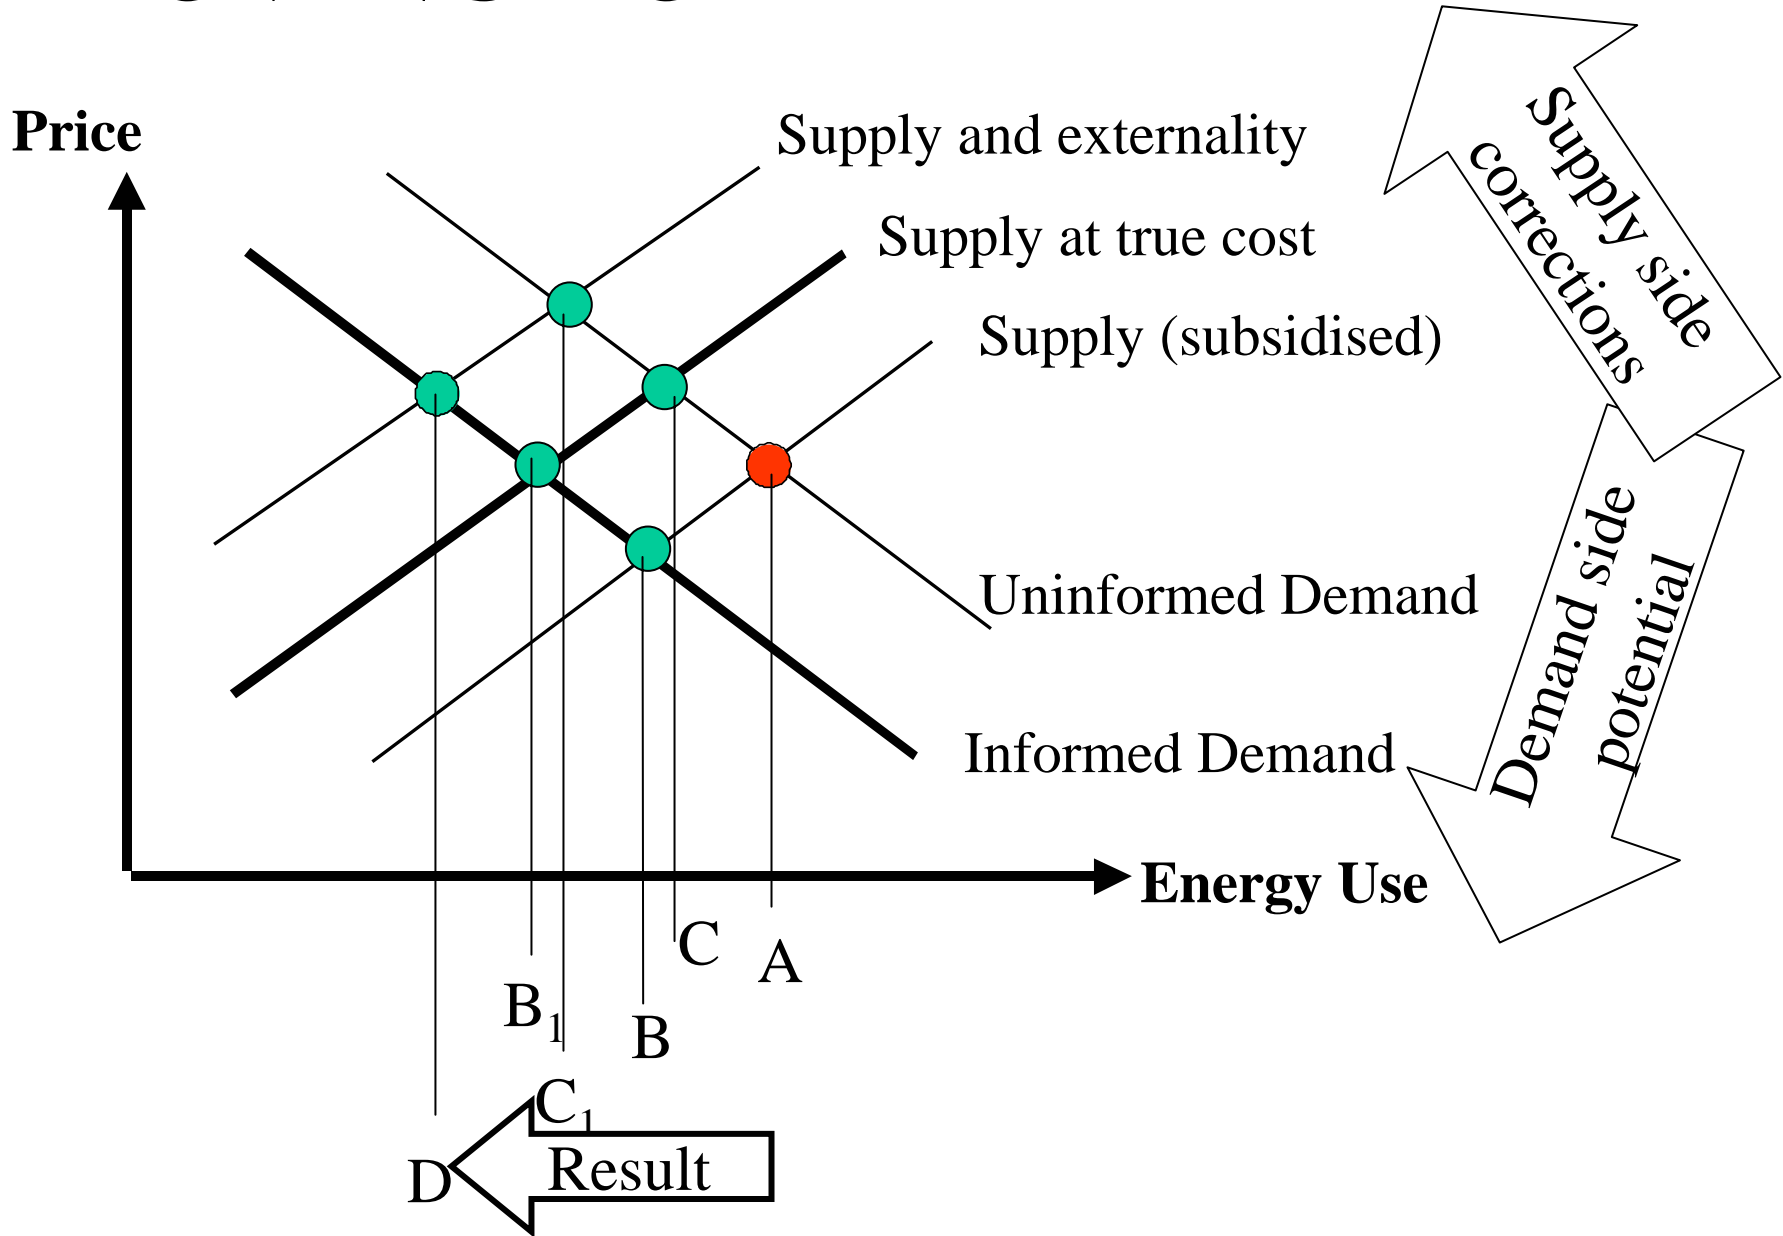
Price

Supply and externality

Supply at true cost

Supply (subsidised)

Uninformed Demand

Informed Demand

Energy Use

Supply side corrections

Demand side potential

C

A

$B_1$

B

$C_1$

D

Result